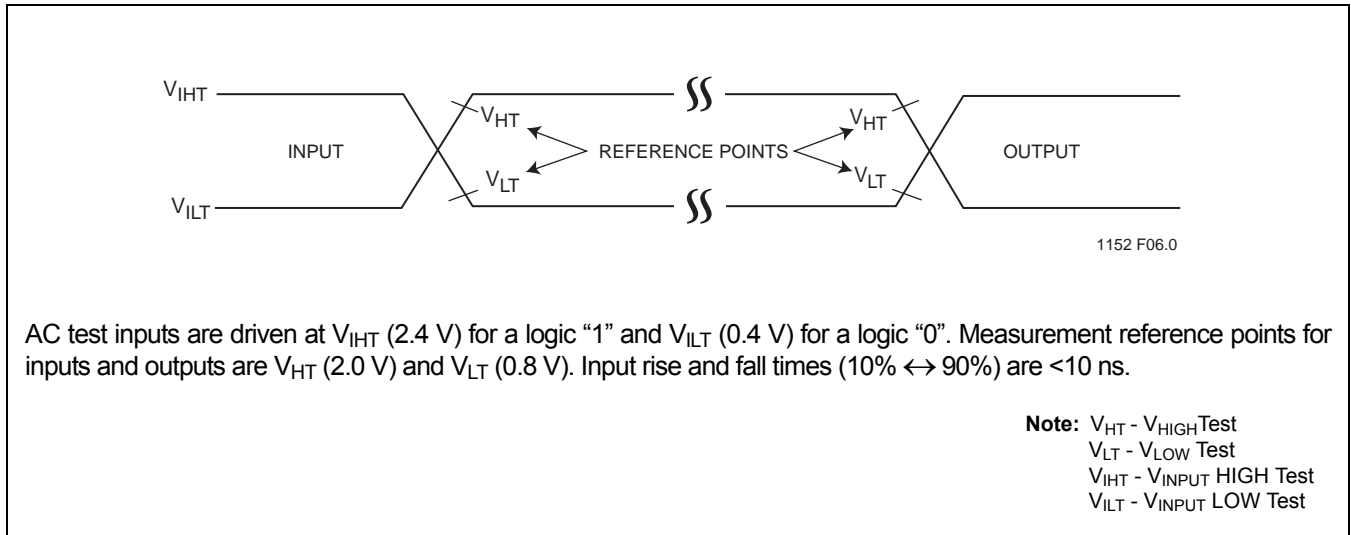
$V_{IHT}$

$V_{HT}$

INPUT

REFERENCE POINTS

$V_{HT}$

OUTPUT

$V_{LT}$

$V_{LT}$

$V_{ILT}$

1152 F06.0

AC test inputs are driven at $V_{IHT}$ (2.4 V) for a logic “1” and $V_{ILT}$ (0.4 V) for a logic “0”. Measurement reference points for inputs and outputs are $V_{HT}$ (2.0 V) and $V_{LT}$ (0.8 V). Input rise and fall times (10% $\leftrightarrow$ 90%) are <10 ns.

**Note:** $V_{HT}$ - $V_{HIGH}$Test
$V_{LT}$ - $V_{LOW}$ Test
$V_{IHT}$ - $V_{INPUT}$ HIGH Test
$V_{ILT}$ - $V_{INPUT}$ LOW Test